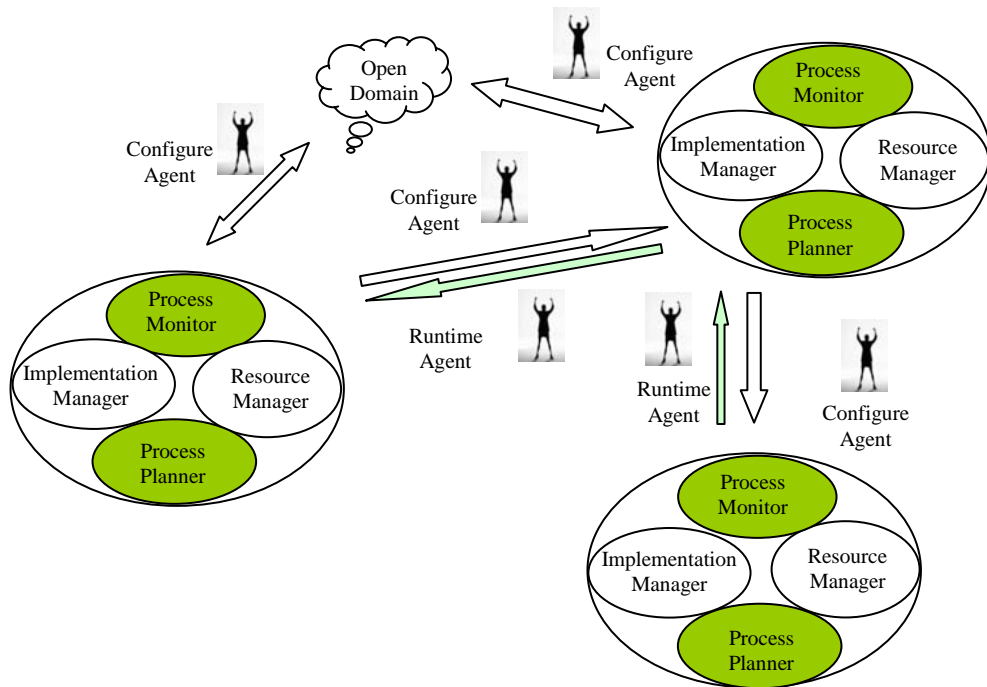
Open Domain

Configure Agent

Configure Agent

Process Monitor

Implementation Manager

Resource Manager

Process Planner

Configure Agent

Process Monitor

Implementation Manager

Resource Manager

Process Planner

Runtime Agent

Runtime Agent

Configure Agent

Process Monitor

Implementation Manager

Resource Manager

Process Planner